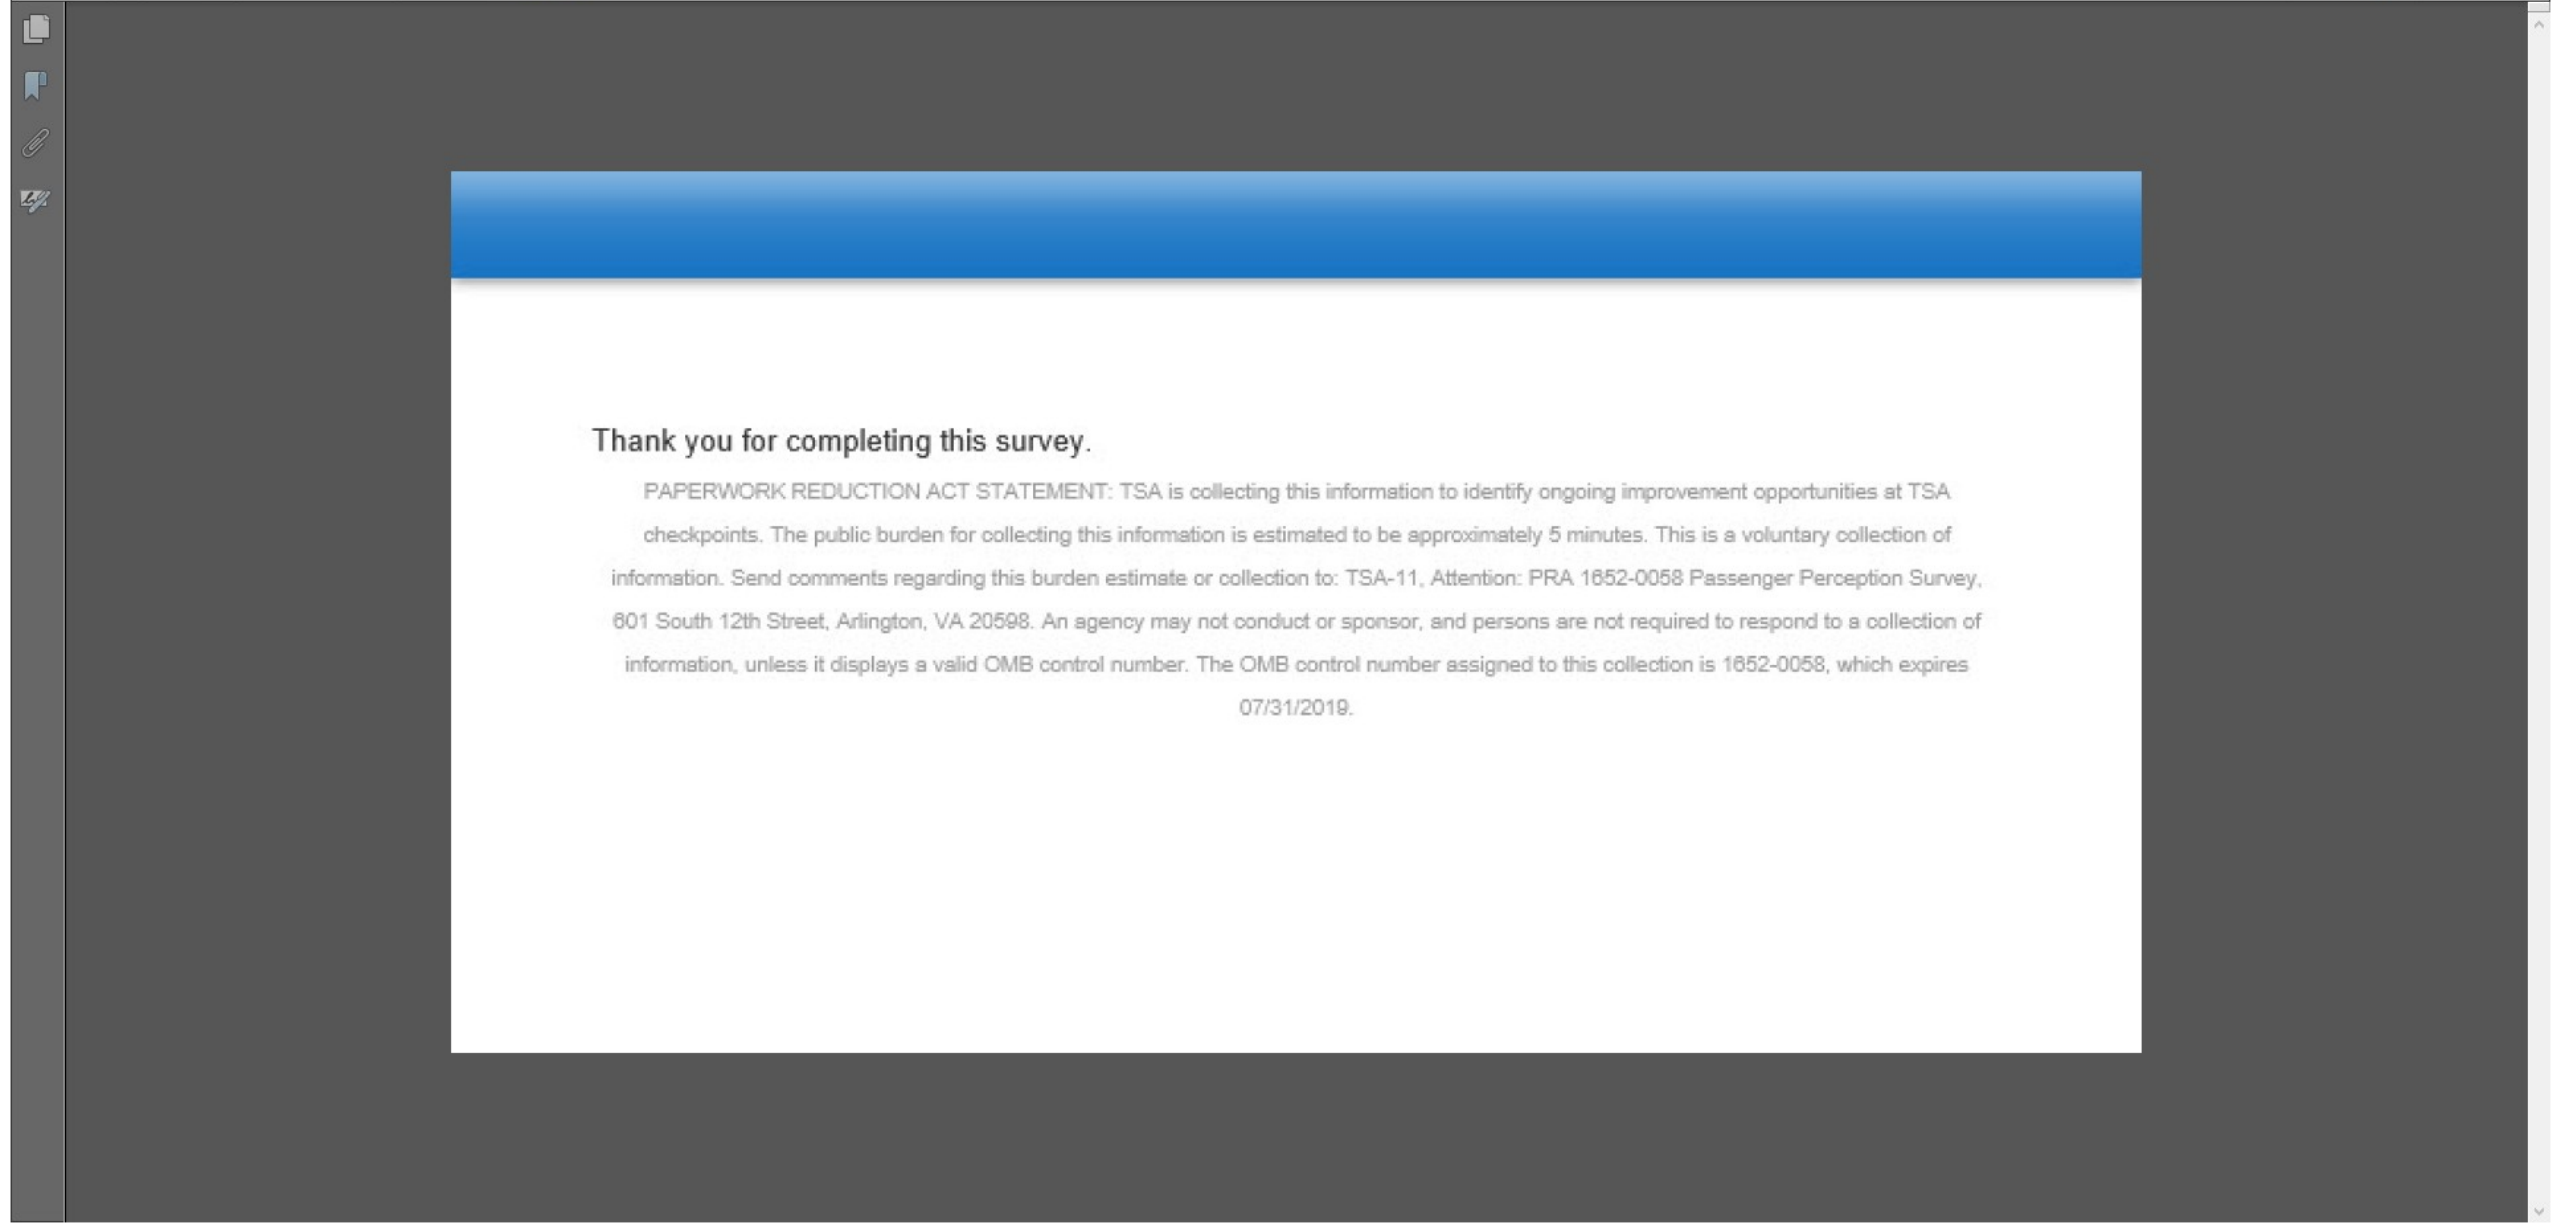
Thank you for completing this survey.

PAPERWORK REDUCTION ACT STATEMENT: TSA is collecting this information to identify ongoing improvement opportunities at TSA checkpoints. The public burden for collecting this information is estimated to be approximately 5 minutes. This is a voluntary collection of information. Send comments regarding this burden estimate or collection to: TSA-11, Attention: PRA 1652-0058 Passenger Perception Survey, 601 South 12th Street, Arlington, VA 20598. An agency may not conduct or sponsor, and persons are not required to respond to a collection of information, unless it displays a valid OMB control number. The OMB control number assigned to this collection is 1652-0058, which expires 07/31/2019.